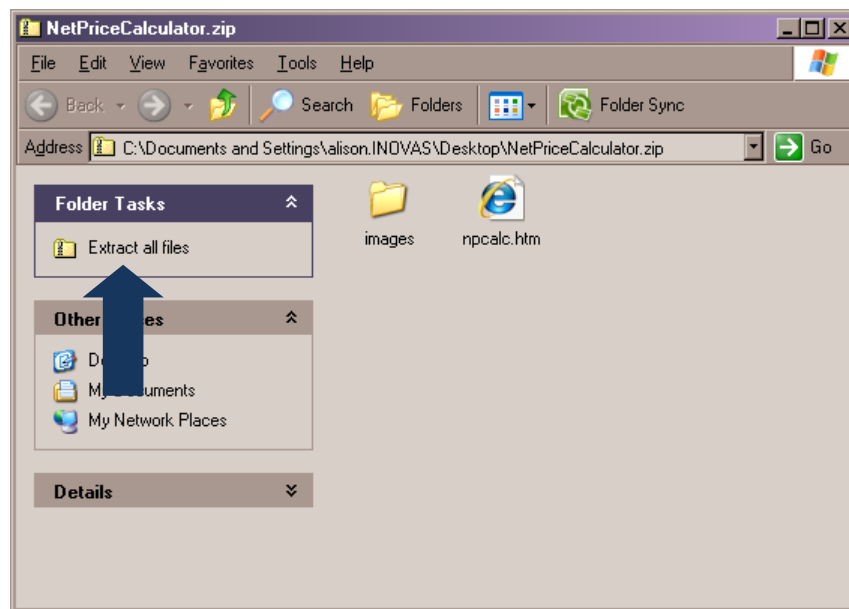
NetPriceCalculator.zip

File Edit View Favorites Tools Help

Back Search Folders Folder Sync

Address C:\Documents and Settings\alison.INOVAS\Desktop\NetPriceCalculator.zip Go

Folder Tasks

Extract all files

Other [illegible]es

De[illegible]p

My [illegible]ocuments

My Network Places

Details

images

npcalc.htm